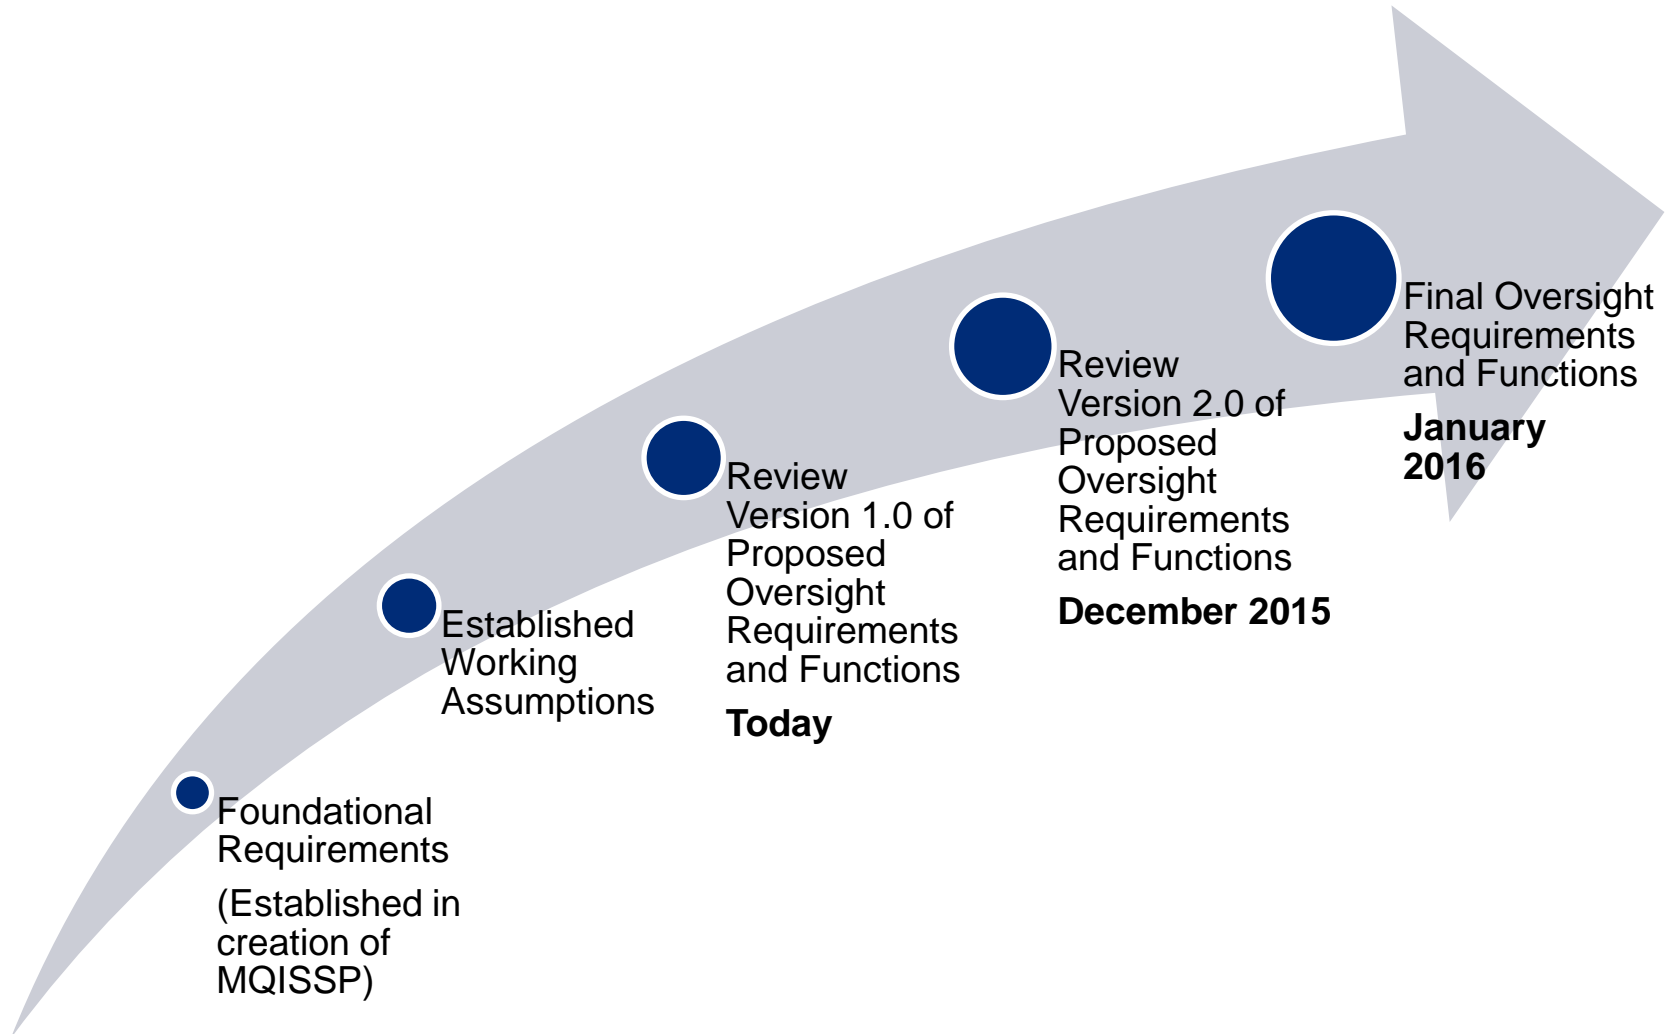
Foundational Requirements

(Established in creation of MQISSP)

Established Working Assumptions

Review Version 1.0 of Proposed Oversight Requirements and Functions

Today

Review Version 2.0 of Proposed Oversight Requirements and Functions

December 2015

Final Oversight Requirements and Functions

January 2016